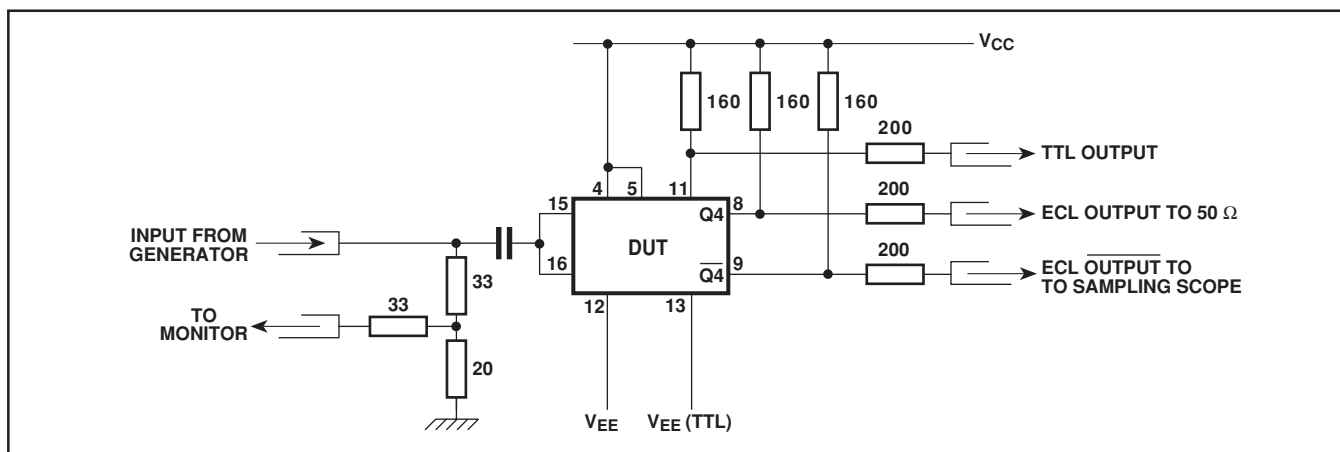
$V_{CC}$

160 160 160

200

TTL OUTPUT

4 5 11

15

8

200

Q4

ECL OUTPUT TO 50 Ω

INPUT FROM GENERATOR

DUT

16

$\overline{Q4}$

9

200

ECL $\overline{\text{OUTPUT}}$ TO TO SAMPLING SCOPE

33

33

TO MONITOR

12 13

20

$V_{EE}$

$V_{EE}$ (TTL)